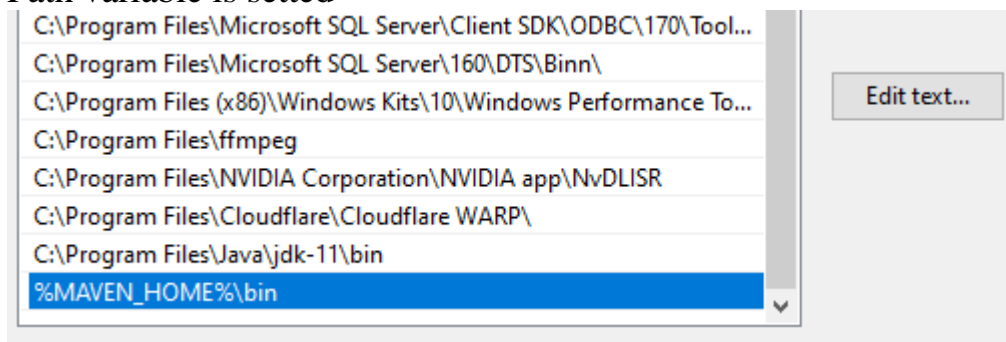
Path variable is setted

C:\Program Files\Microsoft SQL Server\Client SDK\ODBC\170\Tool...
C:\Program Files\Microsoft SQL Server\160\DTS\Binn\
C:\Program Files (x86)\Windows Kits\10\Windows Performance To...
C:\Program Files\ffmpeg
C:\Program Files\NVIDIA Corporation\NVIDIA app\NvDLISR
C:\Program Files\Cloudflare\Cloudflare WARP\
C:\Program Files\Java\jdk-11\bin
%MAVEN_HOME%\bin

Edit text...